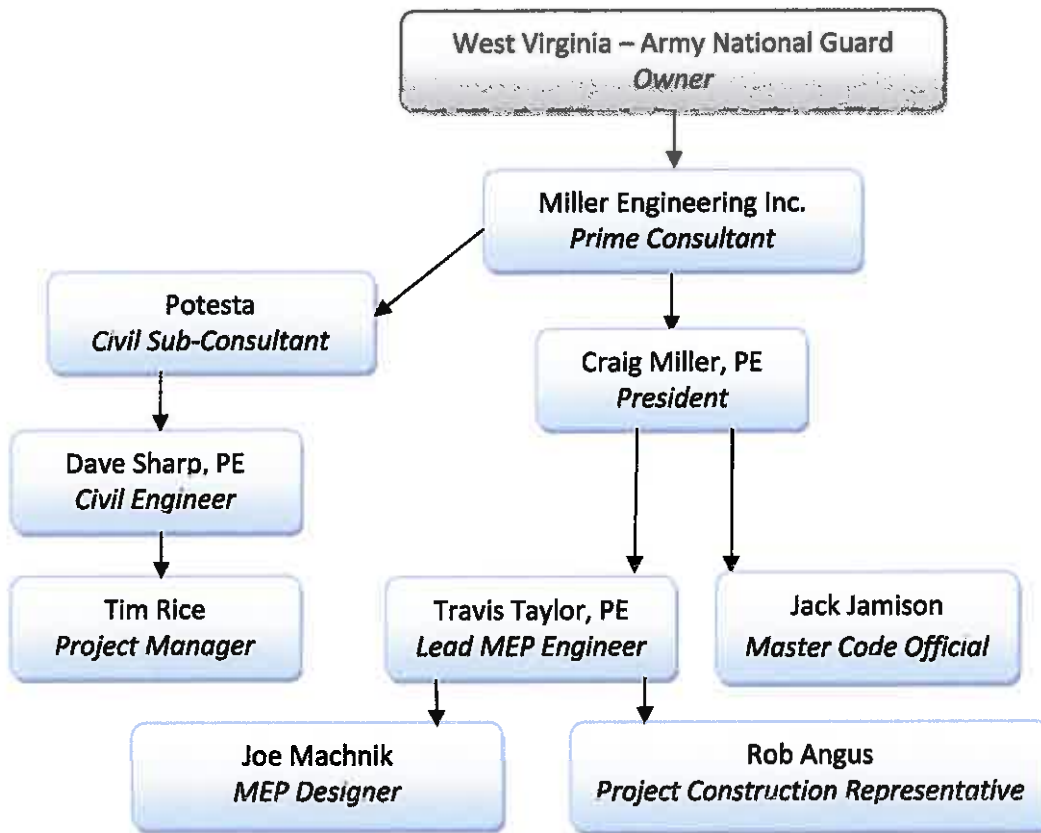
West Virginia – Army National Guard
*Owner*

Miller Engineering Inc.
*Prime Consultant*

Potesta
*Civil Sub-Consultant*

Craig Miller, PE
*President*

Dave Sharp, PE
*Civil Engineer*

Tim Rice
*Project Manager*

Travis Taylor, PE
*Lead MEP Engineer*

Jack Jamison
*Master Code Official*

Joe Machnik
*MEP Designer*

Rob Angus
*Project Construction Representative*